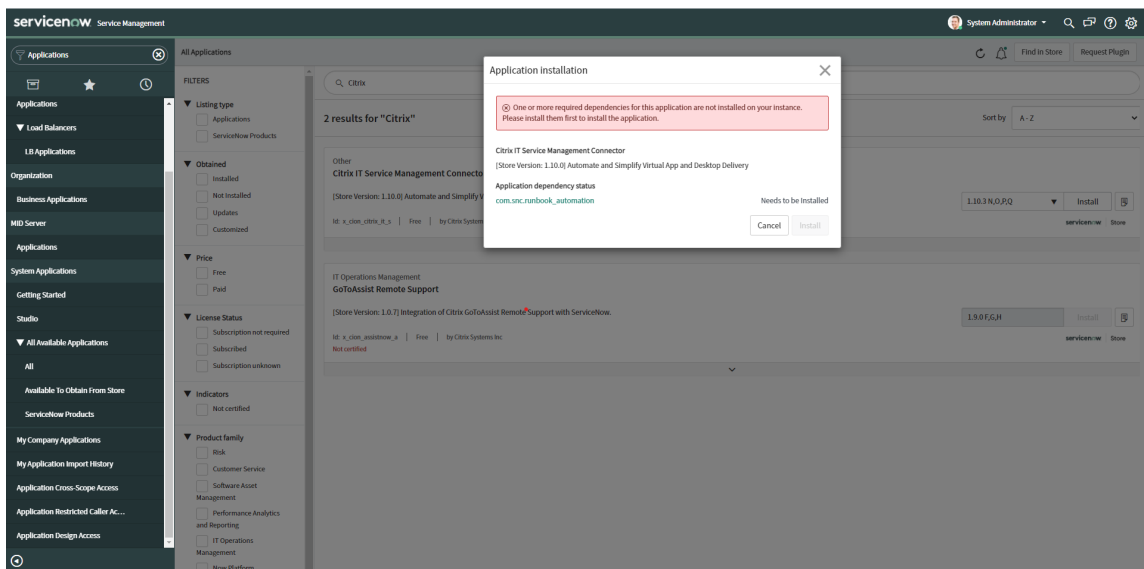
servicenow Service Management

System Administrator

Applications

Applications
▼ Load Balancers
LB Applications
Organization
Business Applications
MID Server
Applications
System Applications
Getting Started
Studio
▼ All Available Applications
All
Available To Obtain From Store
ServiceNow Products
My Company Applications
My Application Import History
Application Cross-Scope Access
Application Restricted Caller Ac...
Application Design Access

All Applications

Find in Store
Request Plugin

FILTERS

▼ Listing type
Applications
ServiceNow Products

▼ Obtained
Installed
Not Installed
Updates
Customized

▼ Price
Free
Paid

▼ License Status
Subscription not required
Subscribed
Subscription unknown

▼ Indicators
Not certified

▼ Product family
Risk
Customer Service
Software Asset Management
Performance Analytics and Reporting
IT Operations Management
Now Platform

Citrix

2 results for "Citrix"

Sort by A - Z

Other
Citrix IT Service Management Connecto
[Store Version: 1.10.0] Automate and Simplify V
Id: x_cion_citrix_it_s | Free | by Citrix Systems

1.10.3 N,O,P,Q
Install
servicenow Store

IT Operations Management
GoToAssist Remote Support
[Store Version: 1.0.7] Integration of Citrix GoToAssist Remote Support with ServiceNow.
Id: x_cion_assistnow_x | Free | by Citrix Systems Inc
Not certified

1.9.0 F,G,H
Install
servicenow Store

Application installation

One or more required dependencies for this application are not installed on your instance. Please install them first to install the application.

Citrix IT Service Management Connector
[Store Version: 1.10.0] Automate and Simplify Virtual App and Desktop Delivery

Application dependency status
com.snc.runbook_automation
Needs to be Installed

Cancel
Install